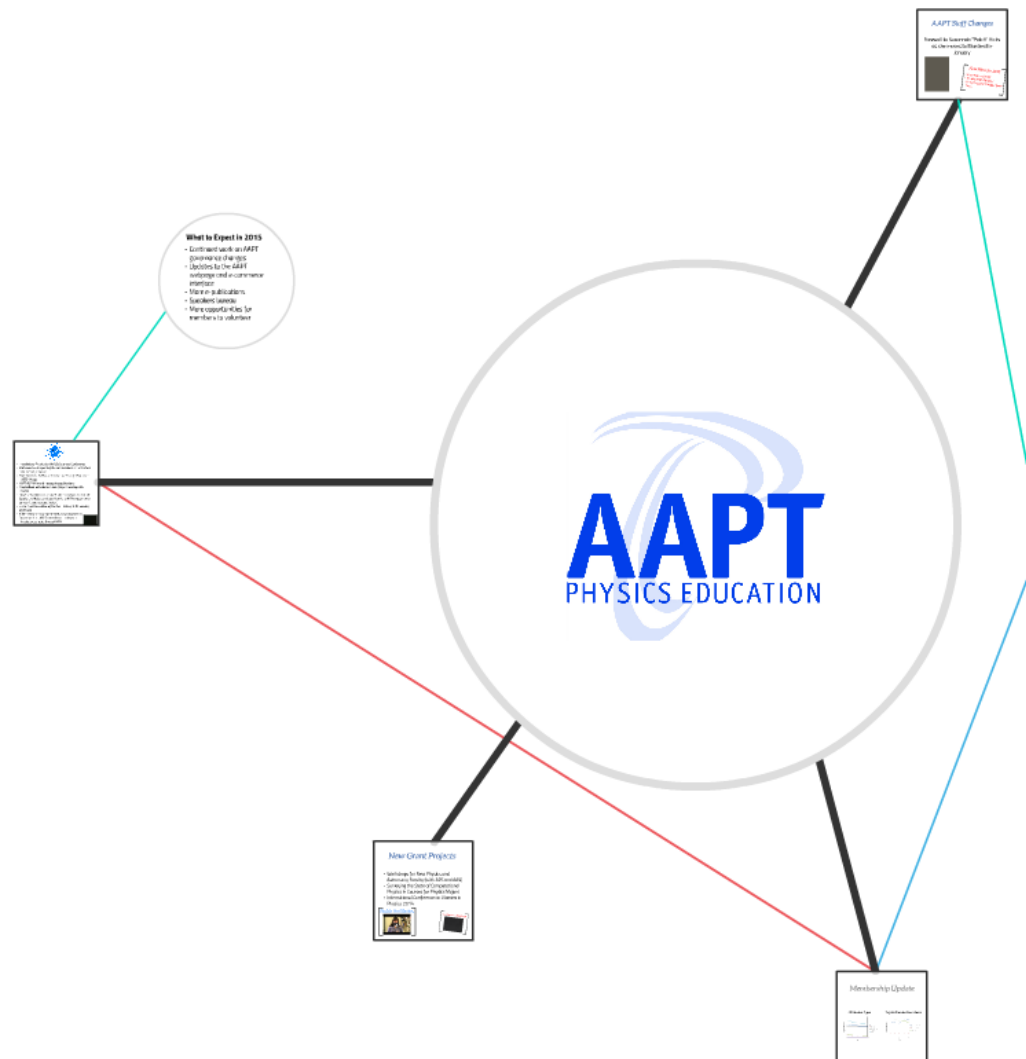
AAPT Staff Changes

Farewell to Susannah "Pal-U" Viola as she moves to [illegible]

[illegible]

What to Expect in 2015

- Continued work on AAPT governance changes
- Updates to the AAPT webpage and e-commerce interface
- More e-publications
- Speakers bureau
- More opportunities for members to volunteer

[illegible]

AAPT
PHYSICS EDUCATION

New Grant Projects

- Workshops for New Physics and Astronomy Faculty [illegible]
- Surveying the State of Computational Physics in Courses for Physics Majors
- International Conference on Women in Physics 2014

Membership Update

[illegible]